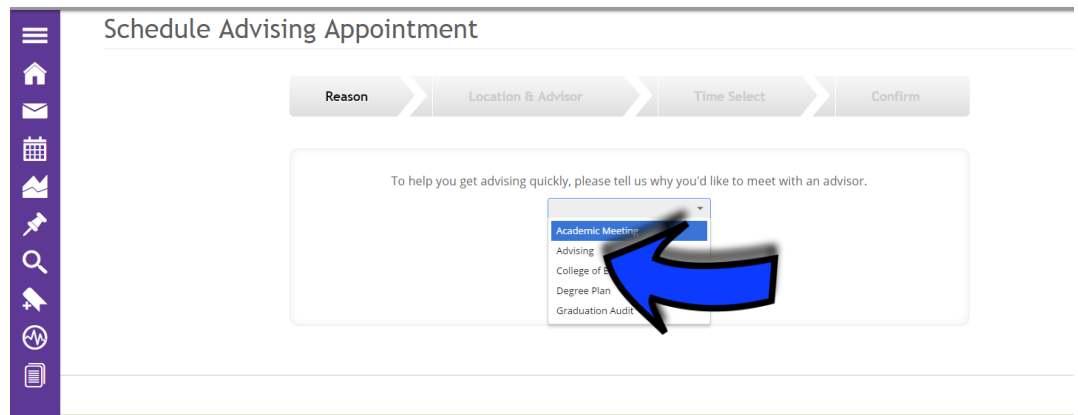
Schedule Advising Appointment

Reason
Location & Advisor
Time Select
Confirm

To help you get advising quickly, please tell us why you'd like to meet with an advisor.

Academic Meeting
Advising
College of E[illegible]
Degree Plan
Graduation Audit